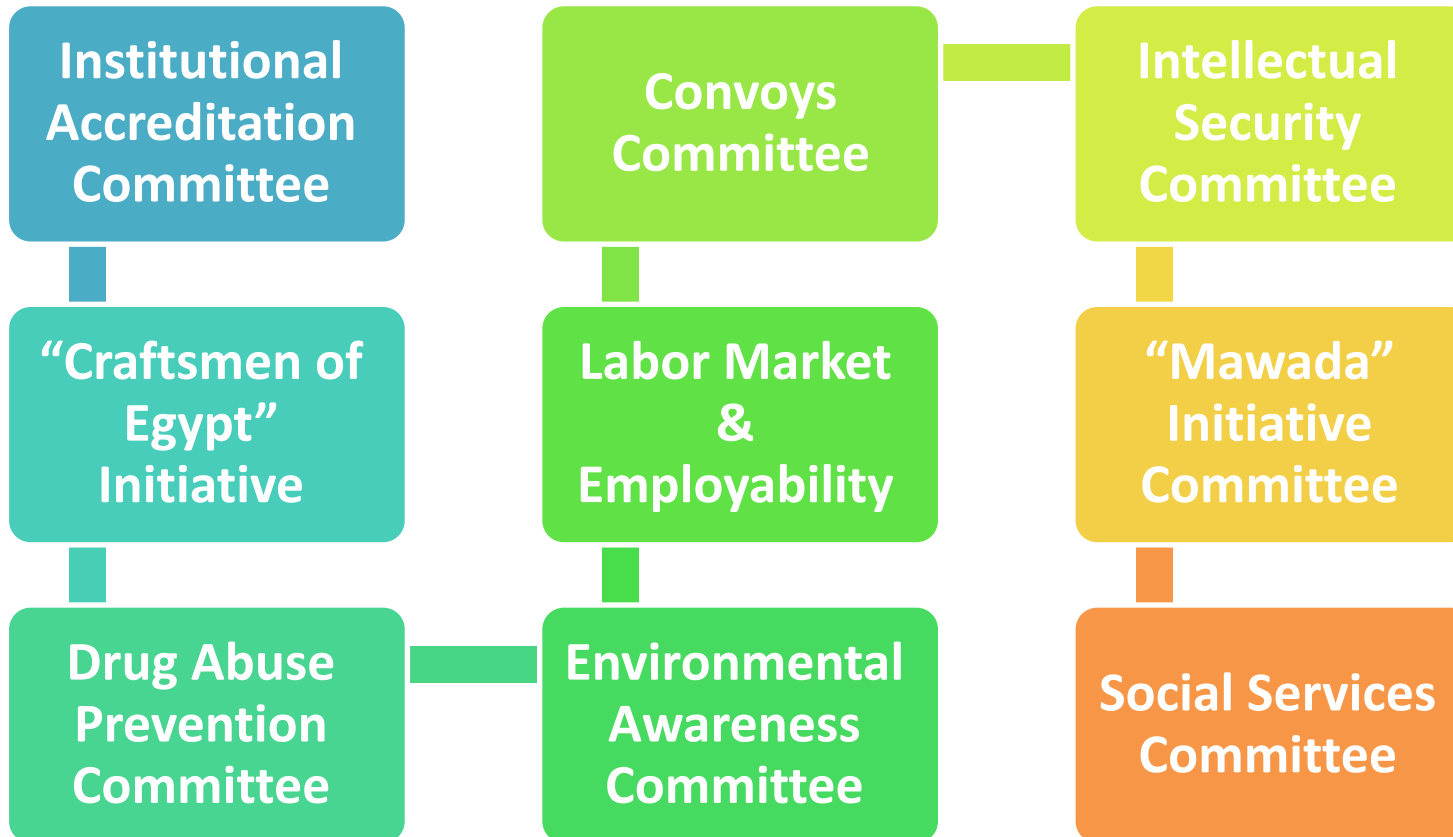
Institutional Accreditation Committee

"Craftsmen of Egypt" Initiative

Drug Abuse Prevention Committee

Environmental Awareness Committee

Labor Market & Employability

Convoys Committee

Intellectual Security Committee

"Mawada" Initiative Committee

Social Services Committee